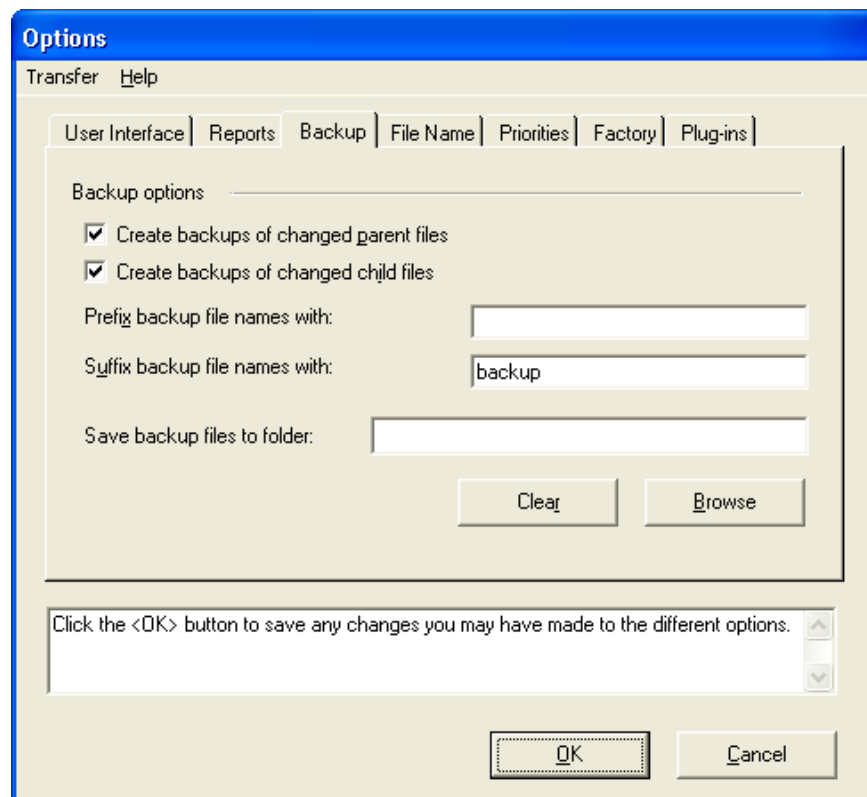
Options

Transfer Help

User Interface | Reports | Backup | File Name | Priorities | Factory | Plug-ins

Backup options

☑ Create backups of changed parent files

☑ Create backups of changed child files

Prefix backup file names with:

Suffix backup file names with: backup

Save backup files to folder:

Clear Browse

Click the <OK> button to save any changes you may have made to the different options.

OK Cancel